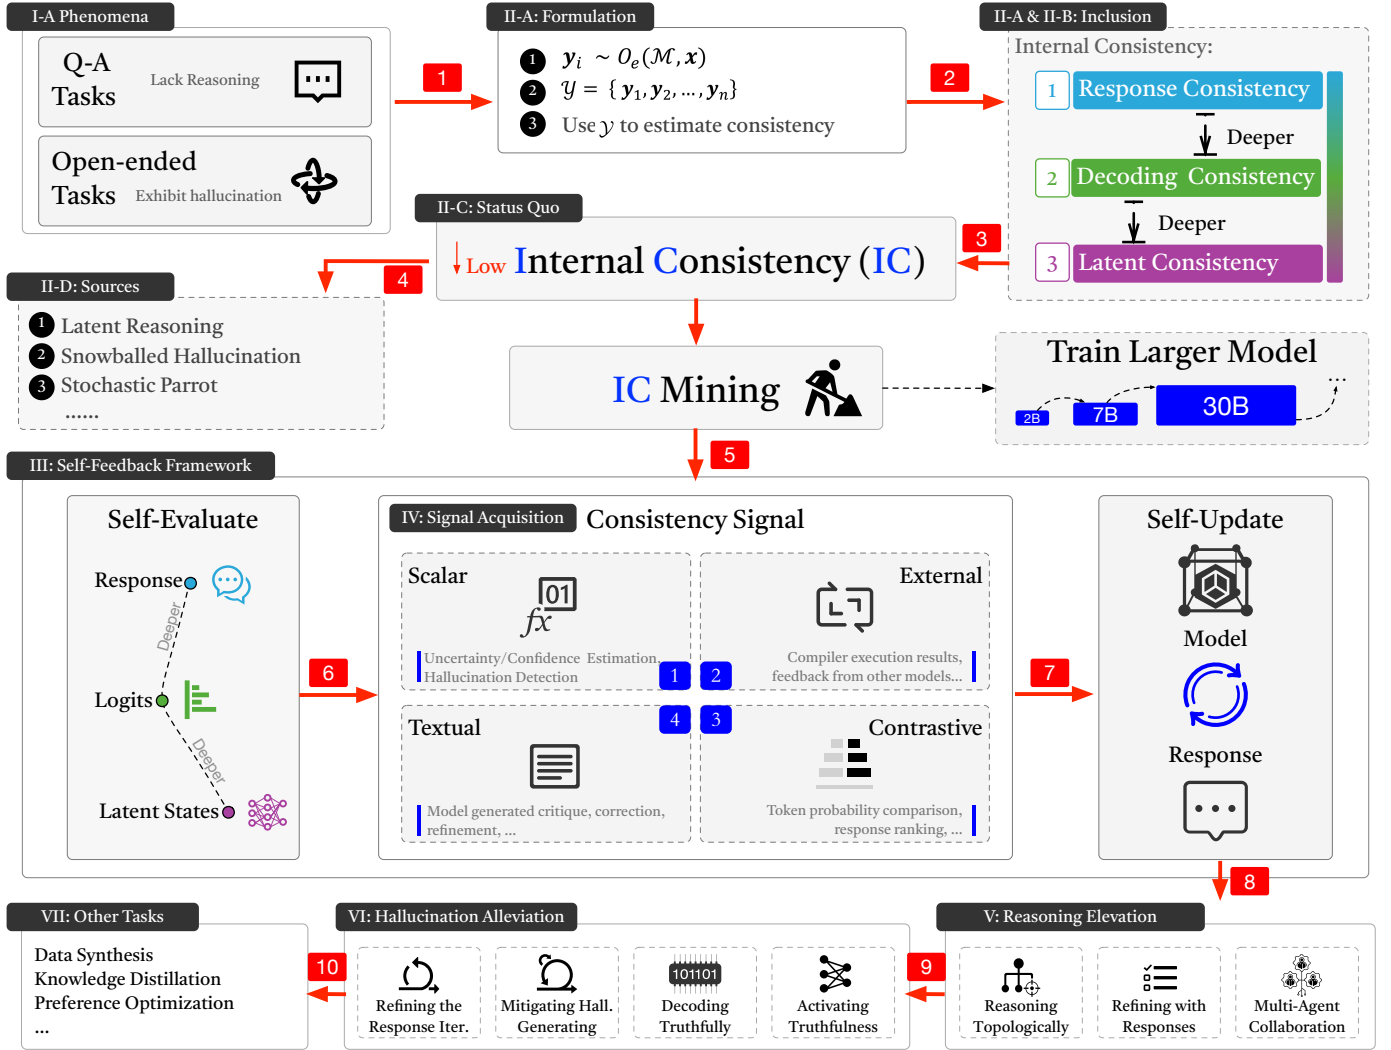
I-A Phenomena

Q-A Tasks Lack Reasoning

Open-ended Tasks Exhibit hallucination

1

II-A: Formulation

1 $y_i \sim O_e(\mathcal{M}, x)$
2 $\mathcal{Y} = \{y_1, y_2, \dots, y_n\}$
3 Use $\mathcal{Y}$ to estimate consistency

2

II-A & II-B: Inclusion

Internal Consistency:

1 Response Consistency

Deeper

2 Decoding Consistency

Deeper

3 Latent Consistency

II-C: Status Quo

Low Internal Consistency (IC)

3

4

II-D: Sources

1 Latent Reasoning
2 Snowballed Hallucination
3 Stochastic Parrot
......

IC Mining

Train Larger Model

2B 7B 30B

5

III: Self-Feedback Framework

Self-Evaluate

Response

Deeper

Logits

Deeper

Latent States

6

IV: Signal Acquisition Consistency Signal

Scalar

01

fx

Uncertainty/Confidence Estimation, Hallucination Detection

1 2

External

Compiler execution results, feedback from other models...

4 3

Textual

Model generated critique, correction, refinement, ...

Contrastive

Token probability comparison, response ranking, ...

7

Self-Update

Model

Response

8

VII: Other Tasks

Data Synthesis
Knowledge Distillation
Preference Optimization
...

10

VI: Hallucination Alleviation

Refining the Response Iter.

Mitigating Hall. Generating

101101

Decoding Truthfully

Activating Truthfulness

9

V: Reasoning Elevation

Reasoning Topologically

Refining with Responses

Multi-Agent Collaboration